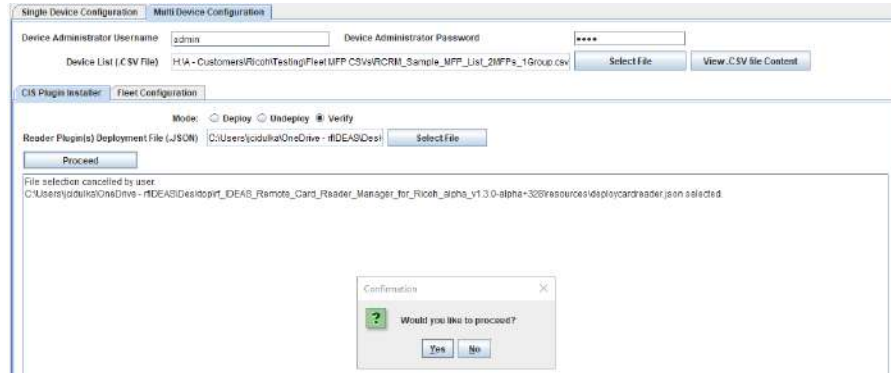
Single Device Configuration | Multi Device Configuration

Device Administrator Username admin

Device Administrator Password ••••

Device List (.CSV File) H:\A - Customers\Ricoh\Testing\Fleet MFP CSVs\RCRM_Sample_MFP_List_2MFPs_1Group.csv

Select File

View .CSV file Content

CIS Plugin Installer | Fleet Configuration

Mode: ○ Deploy ○ Undeploy ● Verify

Reader Plugin(s) Deployment File (.JSON) C:\Users\jcidulka\OneDrive - rfIDEAS\Desk

Select File

Proceed

File selection cancelled by user.
C:\Users\jcidulka\OneDrive - rfIDEAS\Desktop\rf_IDEAS_Remote_Card_Reader_Manager_for_Ricoh_alpha_v1.3.0-alpha+328\resources\deploycardreader.json selected.

Confirmation

Would you like to proceed?

Yes No